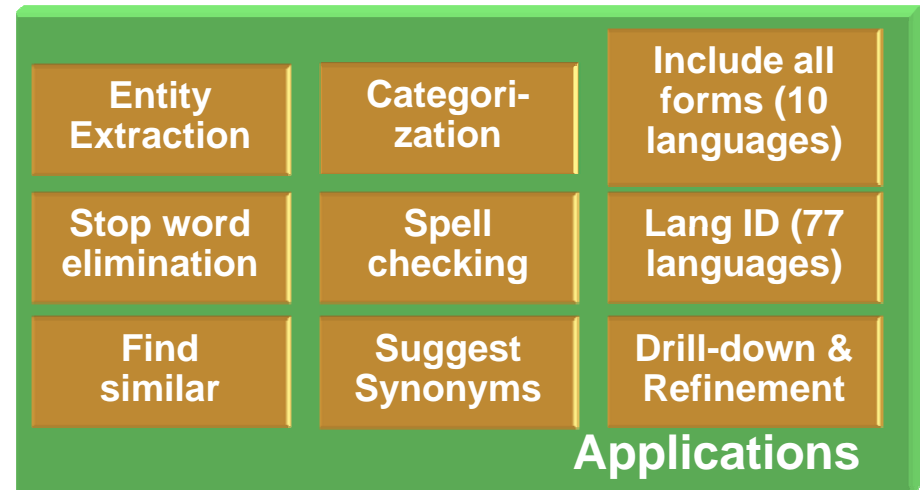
Entity Extraction

Categorization

Include all forms (10 languages)

Stop word elimination

Spell checking

Lang ID (77 languages)

Find similar

Suggest Synonyms

Drill-down & Refinement

Applications